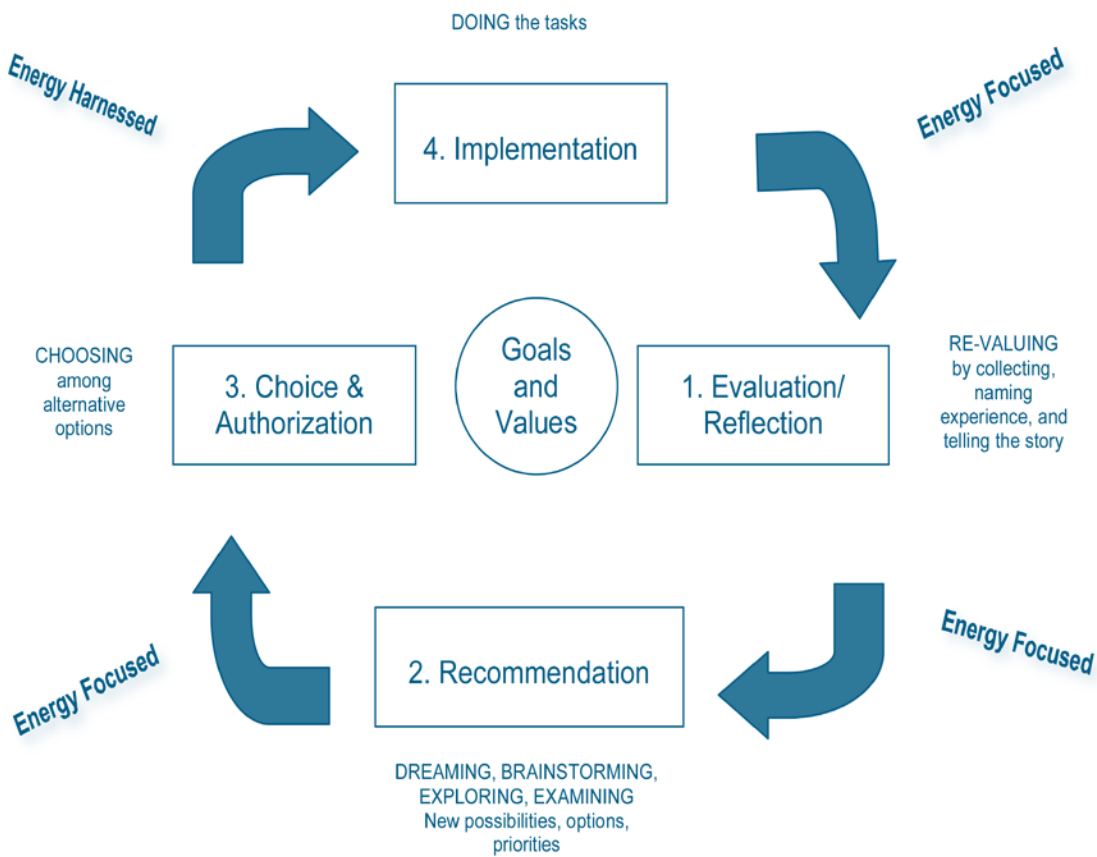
DOING the tasks

Energy Harnessed

4. Implementation

Energy Focused

CHOOSING among alternative options

3. Choice & Authorization

Goals and Values

1. Evaluation/ Reflection

RE-VALUING by collecting, naming experience, and telling the story

Energy Focused

2. Recommendation

Energy Focused

DREAMING, BRAINSTORMING, EXPLORING, EXAMINING New possibilities, options, priorities